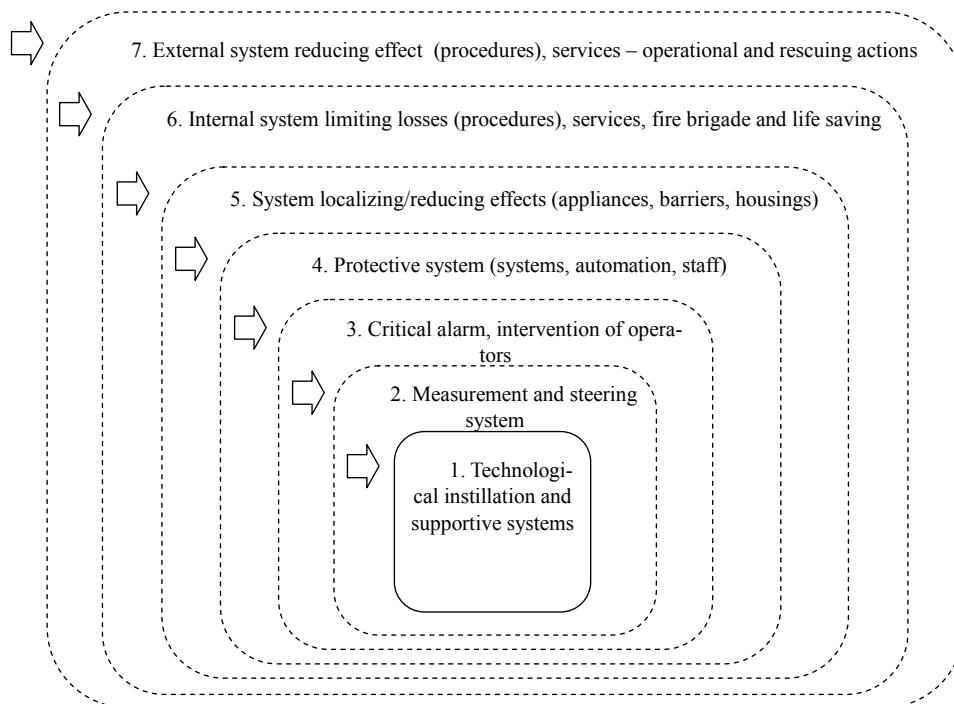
7. External system reducing effect (procedures), services – operational and rescuing actions

6. Internal system limiting losses (procedures), services, fire brigade and life saving

5. System localizing/reducing effects (appliances, barriers, housings)

4. Protective system (systems, automation, staff)

3. Critical alarm, intervention of operators

2. Measurement and steering system

1. Technological instillation and supportive systems